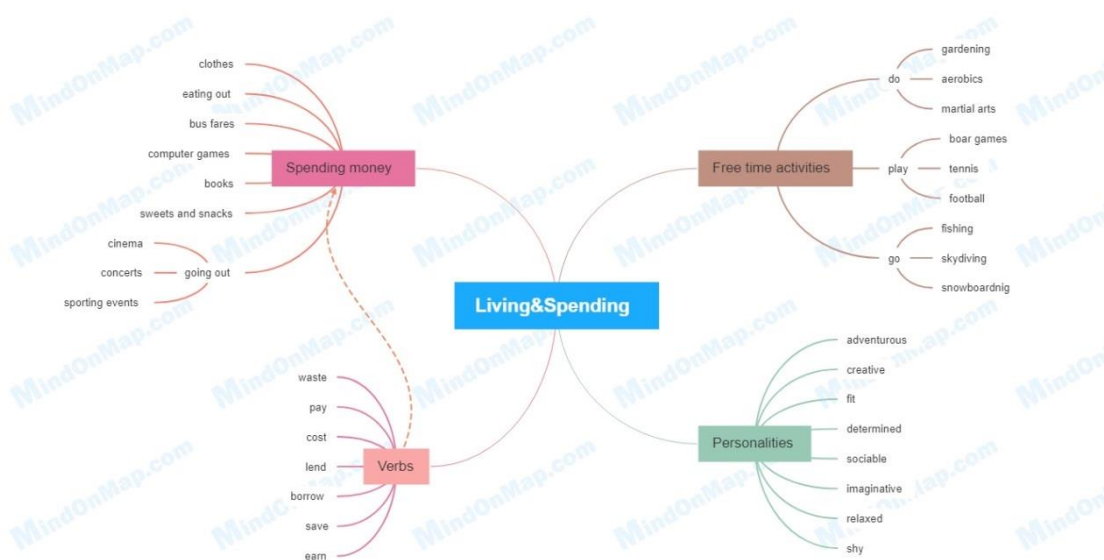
Living&Spending

Spending money
clothes
eating out
bus fares
computer games
books
sweets and snacks
going out
cinema
concerts
sporting events

Free time activities
do
gardening
aerobics
martial arts
play
boar games
tennis
football
go
fishing
skydiving
snowboardnig

Verbs
waste
pay
cost
lend
borrow
save
earn

Personalities
adventurous
creative
fit
determined
sociable
imaginative
relaxed
shy

MindOnMap.com